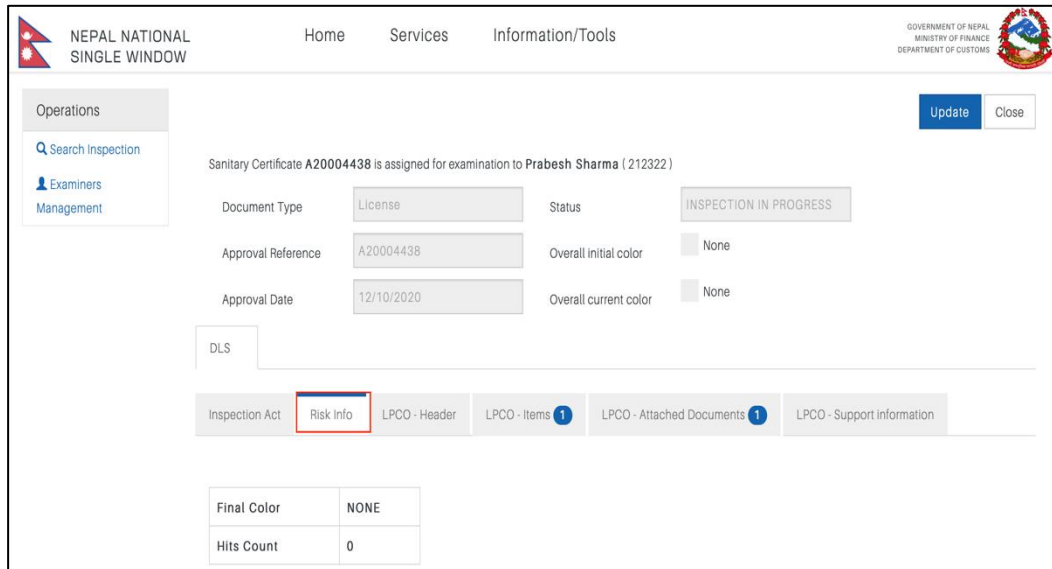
NEPAL NATIONAL SINGLE WINDOW

Home Services Information/Tools

GOVERNMENT OF NEPAL
MINISTRY OF FINANCE
DEPARTMENT OF CUSTOMS

Operations

Search Inspection

Examiners Management

Update Close

Sanitary Certificate **A20004438** is assigned for examination to **Prabesh Sharma** ( 212322 )

Document Type License

Status INSPECTION IN PROGRESS

Approval Reference A20004438

Overall initial color None

Approval Date 12/10/2020

Overall current color None

DLS

Inspection Act Risk Info LPCO - Header LPCO - Items 1 LPCO - Attached Documents 1 LPCO - Support information

| Final Color | NONE |
|---|---|
| Hits Count | 0 |